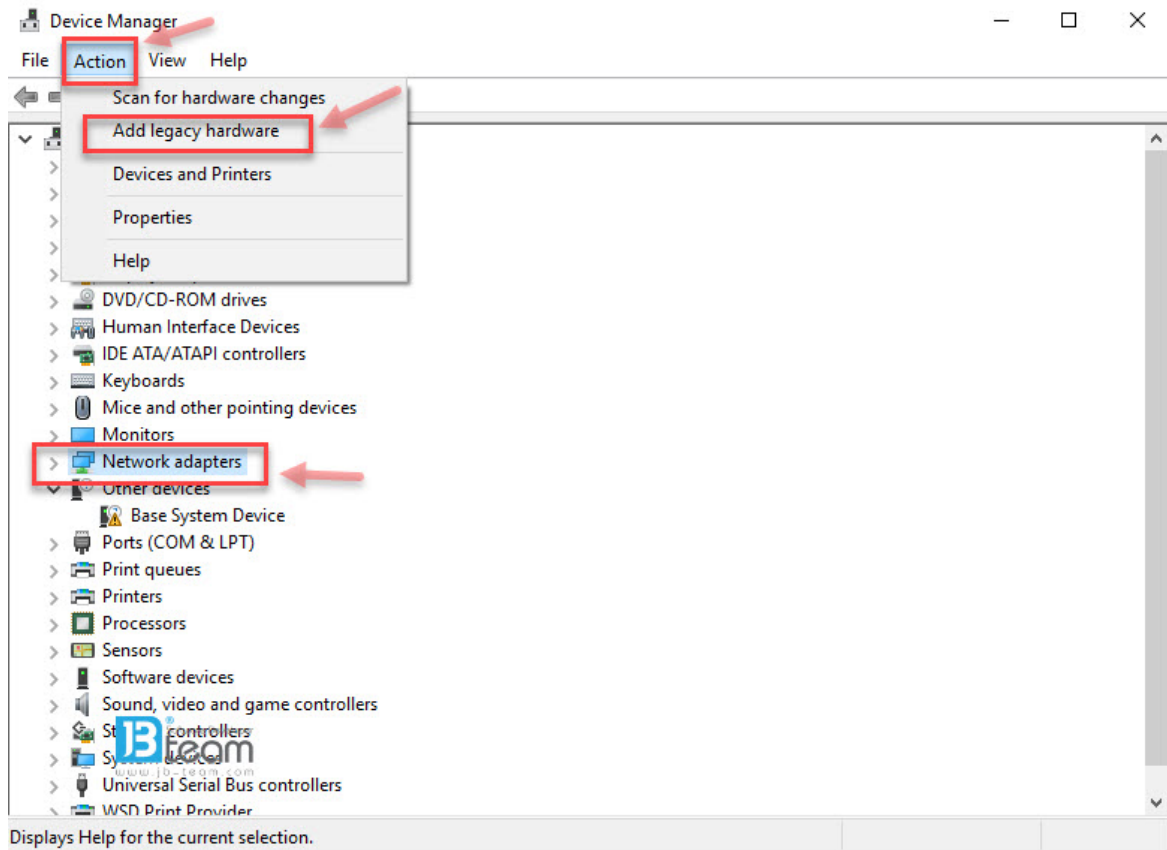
Device Manager

File Action View Help

Scan for hardware changes
Add legacy hardware
Devices and Printers
Properties
Help

DVD/CD-ROM drives
Human Interface Devices
IDE ATA/ATAPI controllers
Keyboards
Mice and other pointing devices
Monitors
Network adapters
Other devices
Base System Device
Ports (COM & LPT)
Print queues
Printers
Processors
Sensors
Software devices
Sound, video and game controllers
St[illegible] controllers
Sy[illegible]
Universal Serial Bus controllers
WSD Print Provider

JB team
www.jb-team.com

Displays Help for the current selection.